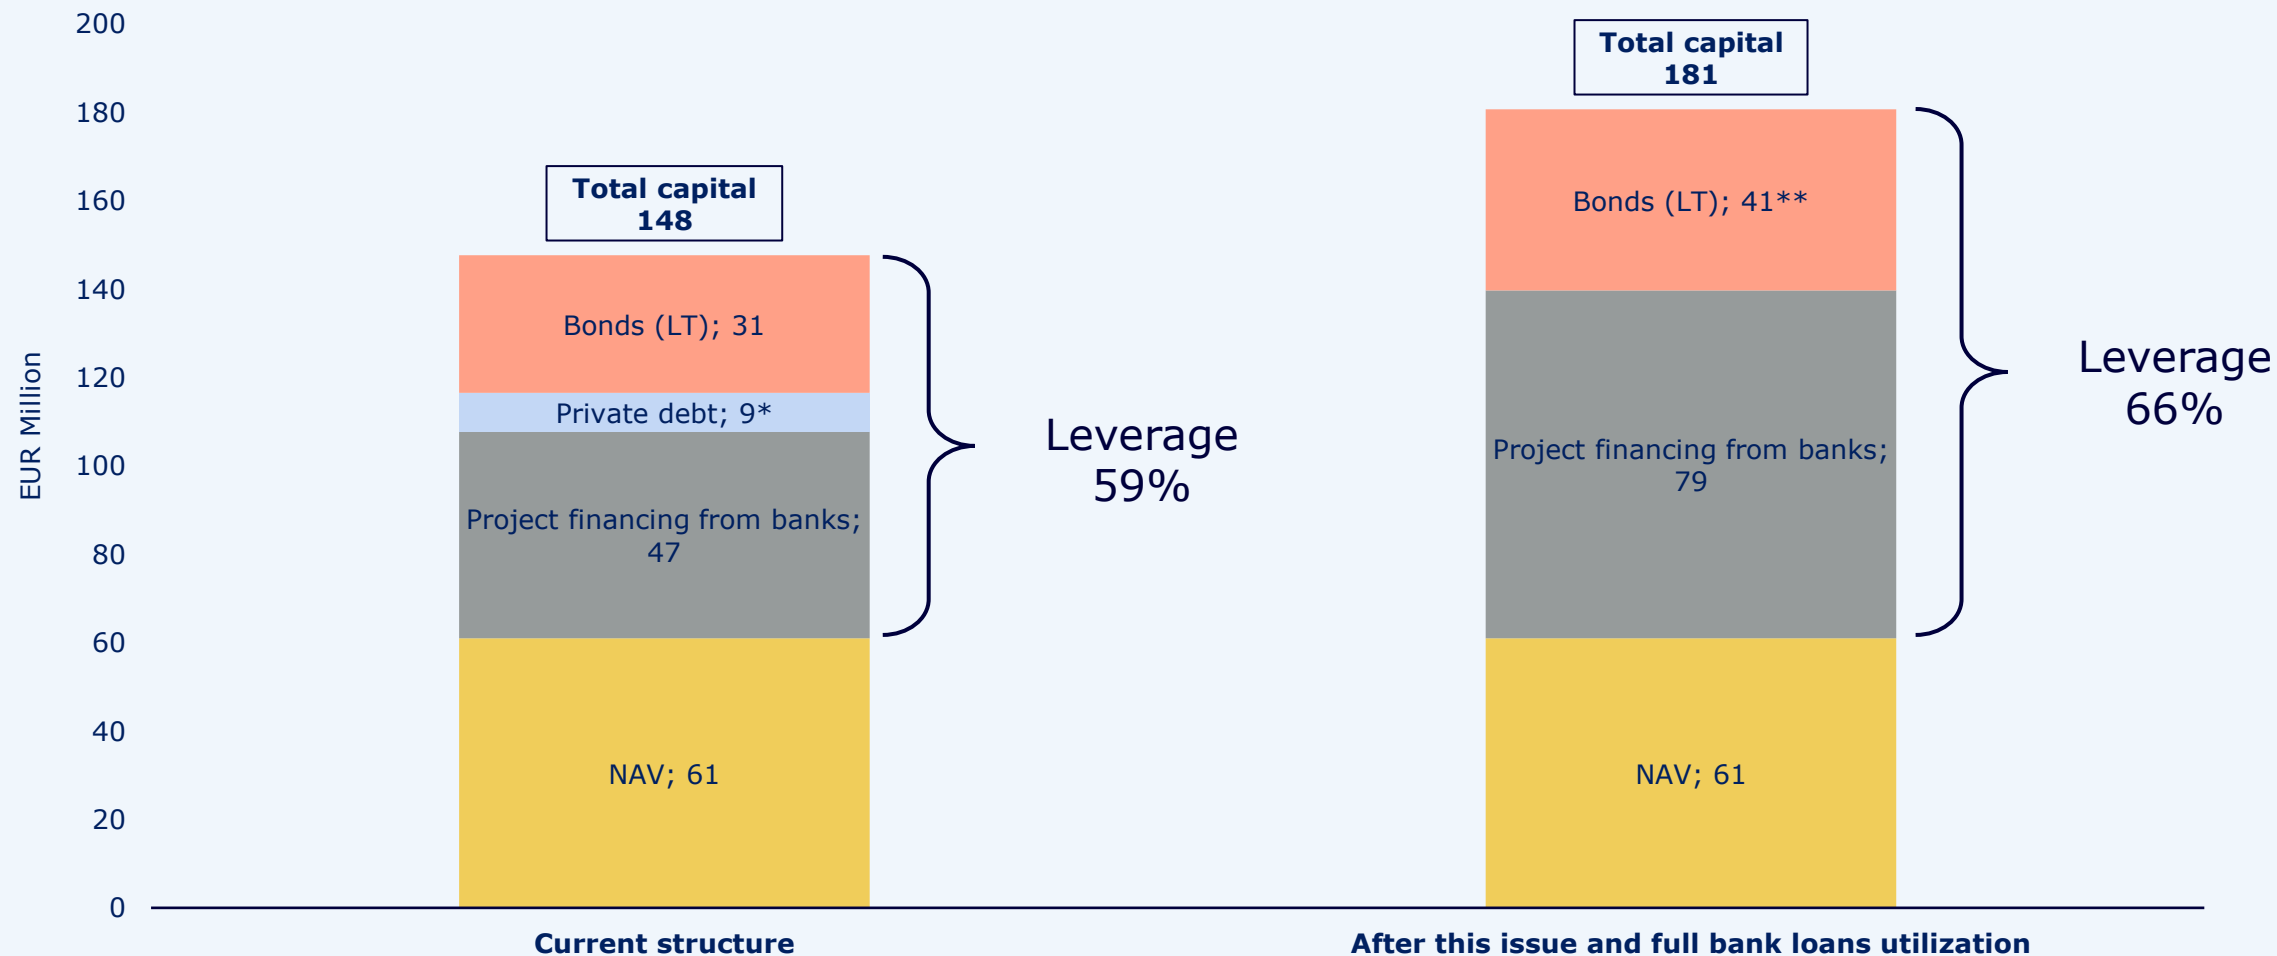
200
180
160
140
120
100
80
60
40
20
0

EUR Million

Total capital 148

Bonds (LT); 31

Private debt; 9*

Project financing from banks; 47

NAV; 61

Leverage 59%

Total capital 181

Bonds (LT); 41**

Project financing from banks; 79

NAV; 61

Leverage 66%

Current structure

After this issue and full bank loans utilization